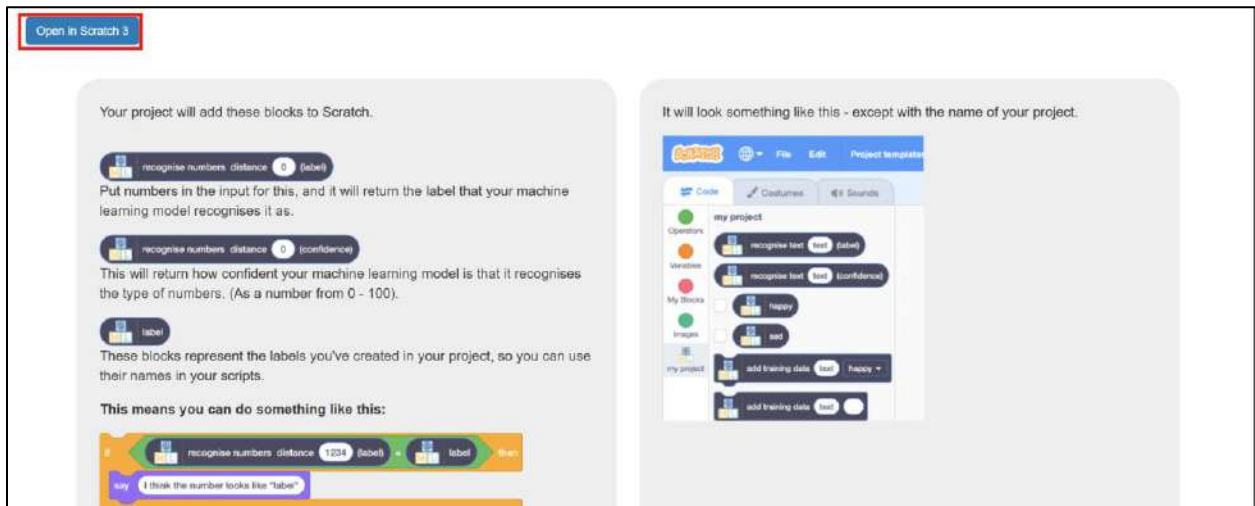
Open in Scratch 3

Your project will add these blocks to Scratch.

recognise numbers distance 0 (label)

Put numbers in the input for this, and it will return the label that your machine learning model recognises it as.

recognise numbers distance 0 (confidence)

This will return how confident your machine learning model is that it recognises the type of numbers. (As a number from 0 - 100).

label

These blocks represent the labels you've created in your project, so you can use their names in your scripts.

**This means you can do something like this:**

if recognise numbers distance 1234 (label) = label then

say I think the number looks like "label"

It will look something like this - except with the name of your project.

Scratch File Edit Project templates

Code Costumes Sounds

Operators Variables My Blocks Images my project

my project

recognise text text (label)

recognise text text (confidence)

happy

sad

add training data text happy

add training data text